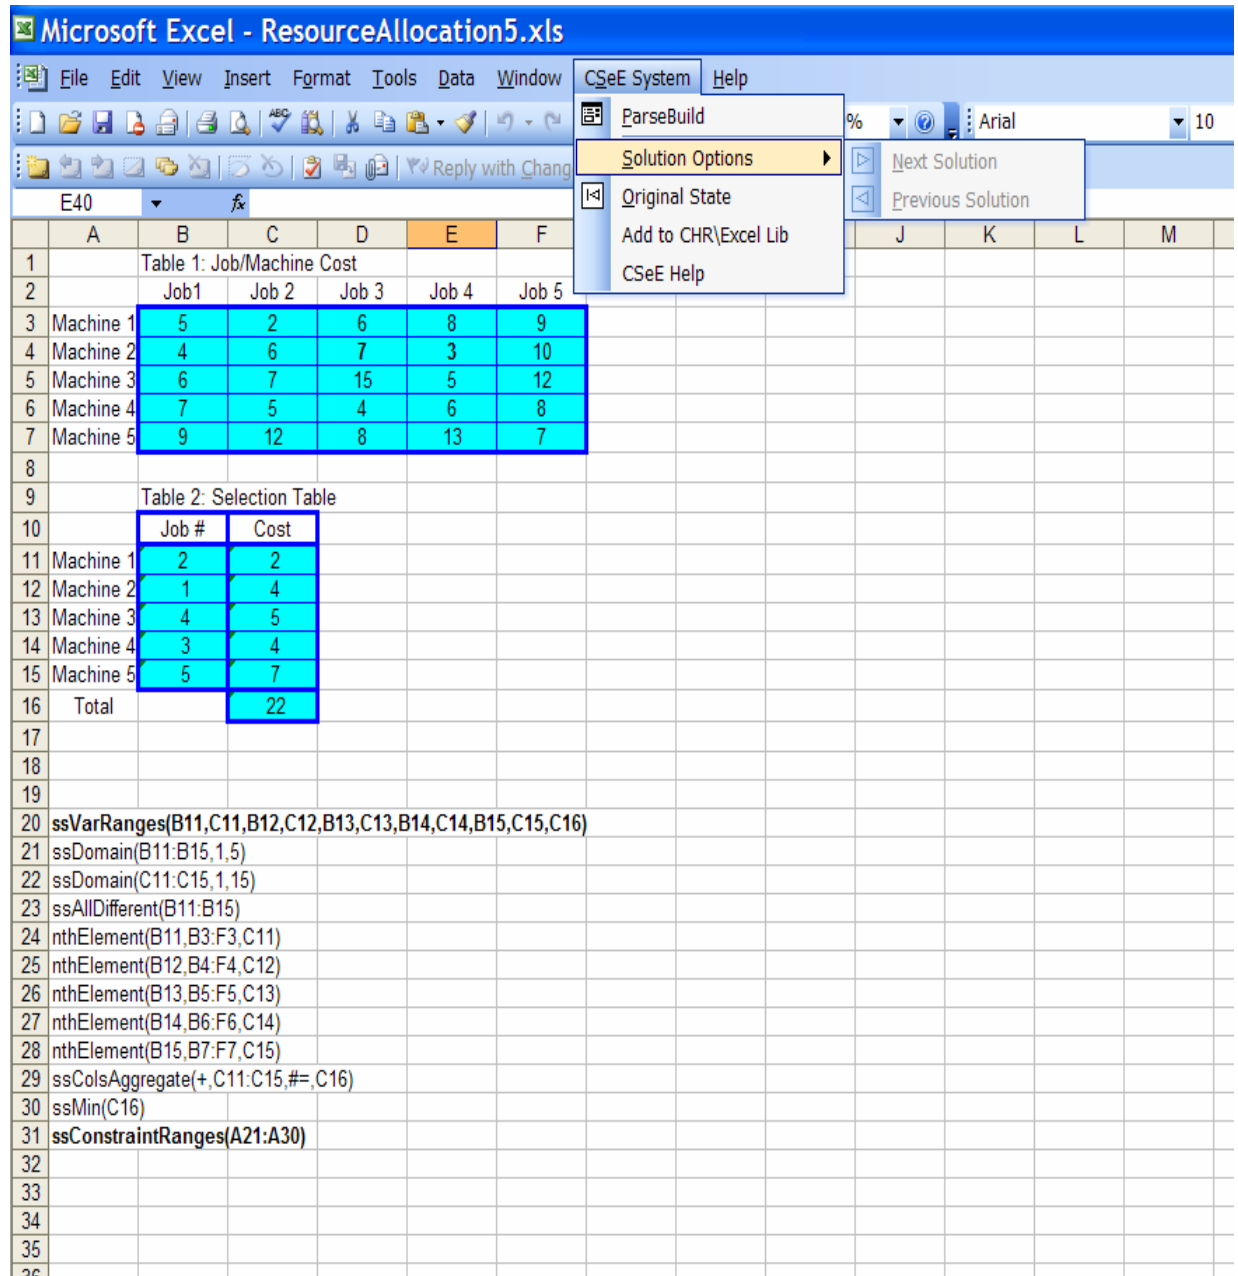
Microsoft Excel - ResourceAllocation5.xls

File Edit View Insert Format Tools Data Window CSeE System Help

Reply with Changes

% Arial 10

ParseBuild
Solution Options
Original State
Add to CHR\Excel Lib
CSeE Help

Next Solution
Previous Solution

E40

| | A | B | C | D | E | F | J | K | L | M |
|---|---|---|---|---|---|---|---|---|---|---|
| 1 | | Table 1: Job/Machine Cost | | | | | | | | |
| 2 | | Job1 | Job 2 | Job 3 | Job 4 | Job 5 | | | | |
| 3 | Machine 1 | 5 | 2 | 6 | 8 | 9 | | | | |
| 4 | Machine 2 | 4 | 6 | 7 | 3 | 10 | | | | |
| 5 | Machine 3 | 6 | 7 | 15 | 5 | 12 | | | | |
| 6 | Machine 4 | 7 | 5 | 4 | 6 | 8 | | | | |
| 7 | Machine 5 | 9 | 12 | 8 | 13 | 7 | | | | |
| 8 | | | | | | | | | | |
| 9 | | Table 2: Selection Table | | | | | | | | |
| 10 | | Job # | Cost | | | | | | | |
| 11 | Machine 1 | 2 | 2 | | | | | | | |
| 12 | Machine 2 | 1 | 4 | | | | | | | |
| 13 | Machine 3 | 4 | 5 | | | | | | | |
| 14 | Machine 4 | 3 | 4 | | | | | | | |
| 15 | Machine 5 | 5 | 7 | | | | | | | |
| 16 | Total | | 22 | | | | | | | |
| 17 | | | | | | | | | | |
| 18 | | | | | | | | | | |
| 19 | | | | | | | | | | |
| 20 | ssVarRanges(B11,C11,B12,C12,B13,C13,B14,C14,B15,C15,C16) | | | | | | | | | |
| 21 | ssDomain(B11:B15,1,5) | | | | | | | | | |
| 22 | ssDomain(C11:C15,1,15) | | | | | | | | | |
| 23 | ssAllDifferent(B11:B15) | | | | | | | | | |
| 24 | nthElement(B11,B3:F3,C11) | | | | | | | | | |
| 25 | nthElement(B12,B4:F4,C12) | | | | | | | | | |
| 26 | nthElement(B13,B5:F5,C13) | | | | | | | | | |
| 27 | nthElement(B14,B6:F6,C14) | | | | | | | | | |
| 28 | nthElement(B15,B7:F7,C15) | | | | | | | | | |
| 29 | ssColsAggregate(+,C11:C15,#=,C16) | | | | | | | | | |
| 30 | ssMin(C16) | | | | | | | | | |
| 31 | ssConstraintRanges(A21:A30) | | | | | | | | | |
| 32 | | | | | | | | | | |
| 33 | | | | | | | | | | |
| 34 | | | | | | | | | | |
| 35 | | | | | | | | | | |